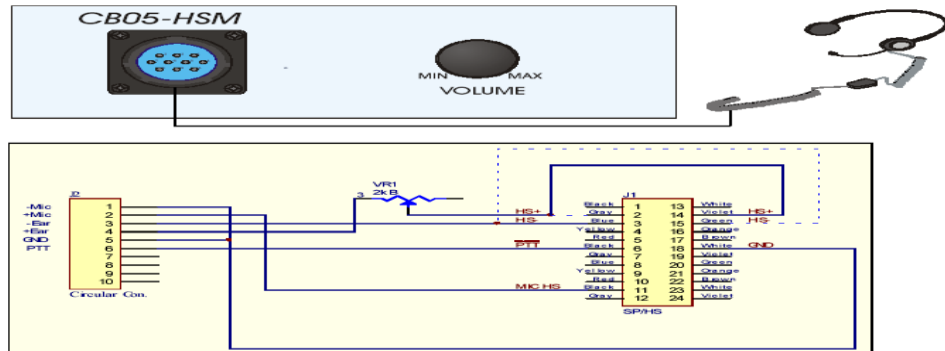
CB05-HSM

MIN MAX
VOLUME

-Mic
+Mic
-Ear
+Ear
GND
PTT

J2
1
2
3
4
5
6
7
8
9
10
Circular Con.

VR1
2kB
3

HS+
HS-
PTT
MIC HS

J1
| | | | | |
|---|---|---|---|---|
| Black | 1 | 13 | White | HS+ |
| Gray | 2 | 14 | Violet | HS- |
| Blue | 3 | 15 | Green | |
| Yellow | 4 | 16 | Orange | |
| Red | 5 | 17 | Brown | GND |
| Black | 6 | 18 | White | |
| Gray | 7 | 19 | Violet | |
| Blue | 8 | 20 | Green | |
| Yellow | 9 | 21 | Orange | |
| Red | 10 | 22 | Brown | |
| Black | 11 | 23 | White | |
| Gray | 12 | 24 | Violet | |

SP/HS